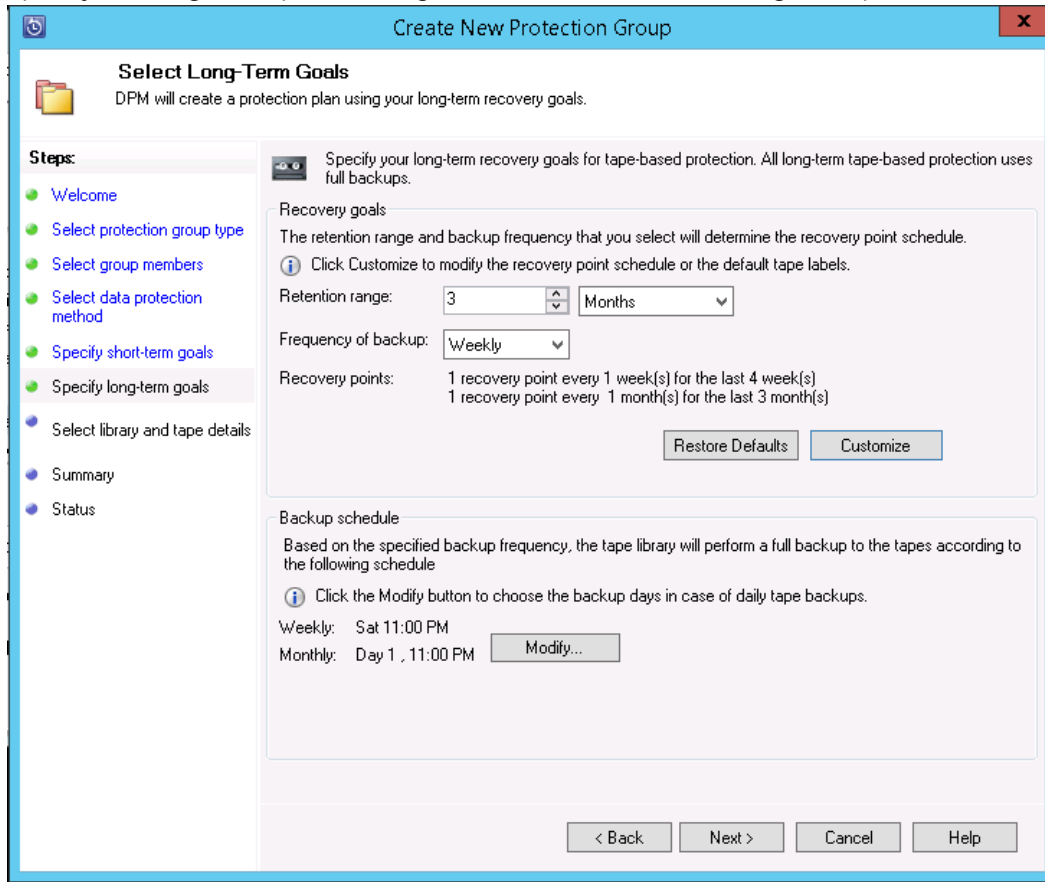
Create New Protection Group

Select Long-Term Goals
DPM will create a protection plan using your long-term recovery goals.

Steps:
Welcome
Select protection group type
Select group members
Select data protection method
Specify short-term goals
Specify long-term goals
Select library and tape details
Summary
Status

Specify your long-term recovery goals for tape-based protection. All long-term tape-based protection uses full backups.

Recovery goals
The retention range and backup frequency that you select will determine the recovery point schedule.
Click Customize to modify the recovery point schedule or the default tape labels.
Retention range: 3 Months
Frequency of backup: Weekly
Recovery points: 1 recovery point every 1 week(s) for the last 4 week(s)
1 recovery point every 1 month(s) for the last 3 month(s)
Restore Defaults Customize

Backup schedule
Based on the specified backup frequency, the tape library will perform a full backup to the tapes according to the following schedule
Click the Modify button to choose the backup days in case of daily tape backups.
Weekly: Sat 11:00 PM
Monthly: Day 1 , 11:00 PM Modify...

< Back Next > Cancel Help